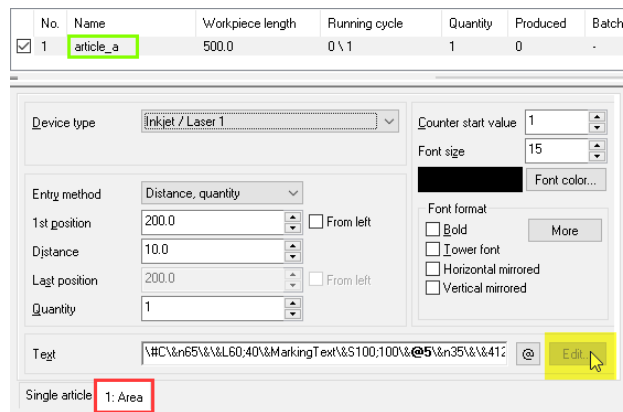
| No. | Name | Workpiece length | Running cycle | Quantity | Produced | Batch |
|---|---|---|---|---|---|---|
| ☑ 1 | article_a | 500.0 | 0 \ 1 | 1 | 0 | - |

Device type
Inkjet / Laser 1

Counter start value 1
Font size 15
Font color...

Entry method
Distance, quantity
1st position 200.0
From left
Distance 10.0
Last position 200.0
From left
Quantity 1

Font format
Bold
Tower font
Horizontal mirrored
Vertical mirrored
More

Text
\#C\&n65\&\&L60;40\&MarkingText\&S100;100\&@5\&n35\&\&412
@
Edit...

Single article
1: Area